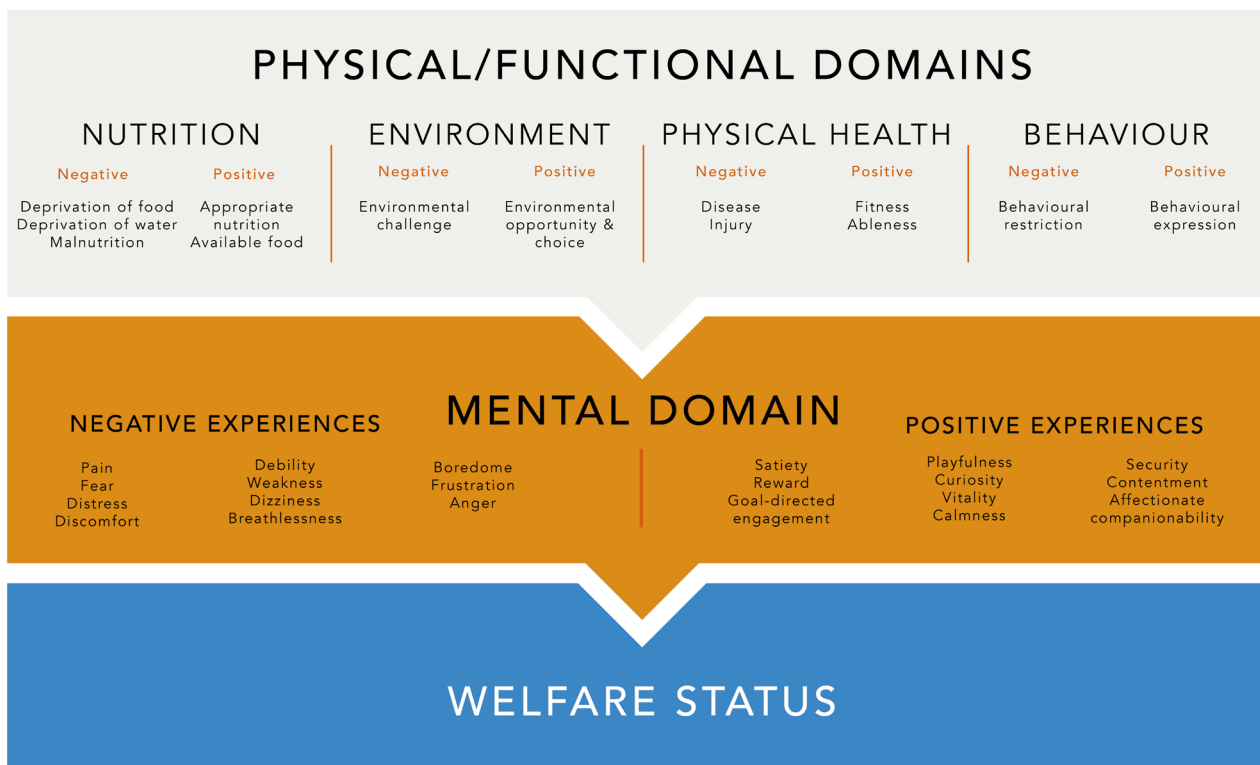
PHYSICAL/FUNCTIONAL DOMAINS

NUTRITION

Negative

Deprivation of food
Deprivation of water
Malnutrition

Positive

Appropriate nutrition
Available food

ENVIRONMENT

Negative

Environmental challenge

Positive

Environmental opportunity & choice

PHYSICAL HEALTH

Negative

Disease
Injury

Positive

Fitness
Ableness

BEHAVIOUR

Negative

Behavioural restriction

Positive

Behavioural expression

MENTAL DOMAIN

NEGATIVE EXPERIENCES

Pain
Fear
Distress
Discomfort

Debility
Weakness
Dizziness
Breathlessness

Boredome
Frustration
Anger

POSITIVE EXPERIENCES

Satiety
Reward
Goal-directed engagement

Playfulness
Curiosity
Vitality
Calmness

Security
Contentment
Affectionate companionability

WELFARE STATUS